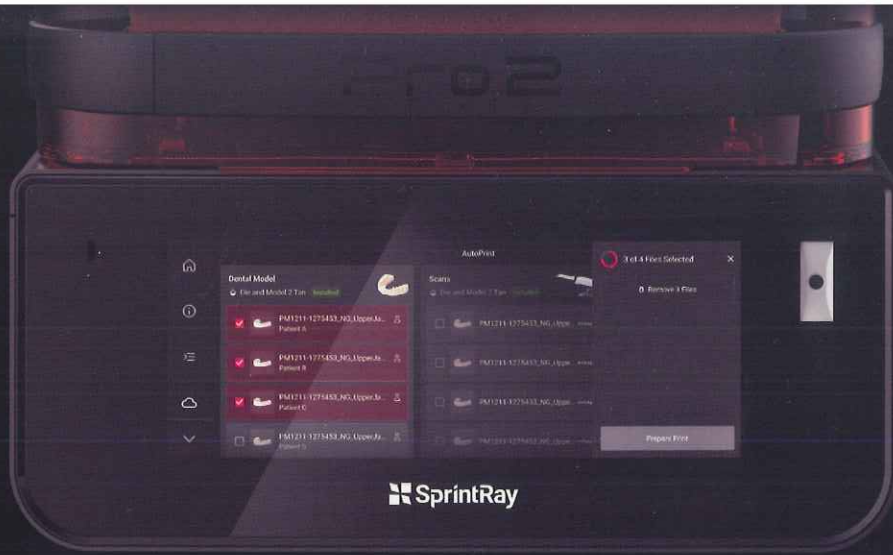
Pro2

AutoPrint

Dental Model
Die and Model 2 Tan Installed

PM1211-1275453_NG_UpperJa...
Patient A

PM1211-1275453_NG_UpperJa...
Patient B

PM1211-1275453_NG_UpperJa...
Patient C

PM1211-1275453_NG_UpperJa...
Patient D

Scans
Die and Model 2 Tan Installed

PM1211-1275453_NG_Uppe...

PM1211-1275453_NG_Uppe...

PM1211-1275453_NG_Uppe...

PM1211-1275453_NG_Uppe...

3 of 4 Files Selected

Remove 3 Files

Prepare Print

SprintRay